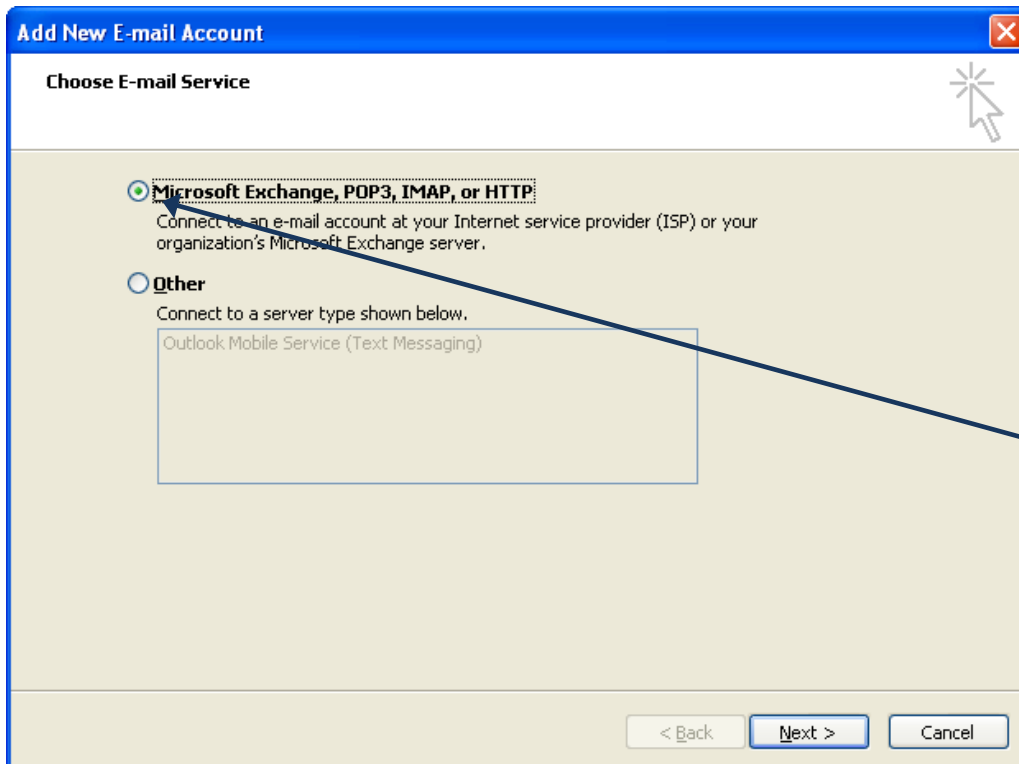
Add New E-mail Account

Choose E-mail Service

Microsoft Exchange, POP3, IMAP, or HTTP

Connect to an e-mail account at your Internet service provider (ISP) or your organization's Microsoft Exchange server.

Other

Connect to a server type shown below.

Outlook Mobile Service (Text Messaging)

< Back

Next >

Cancel